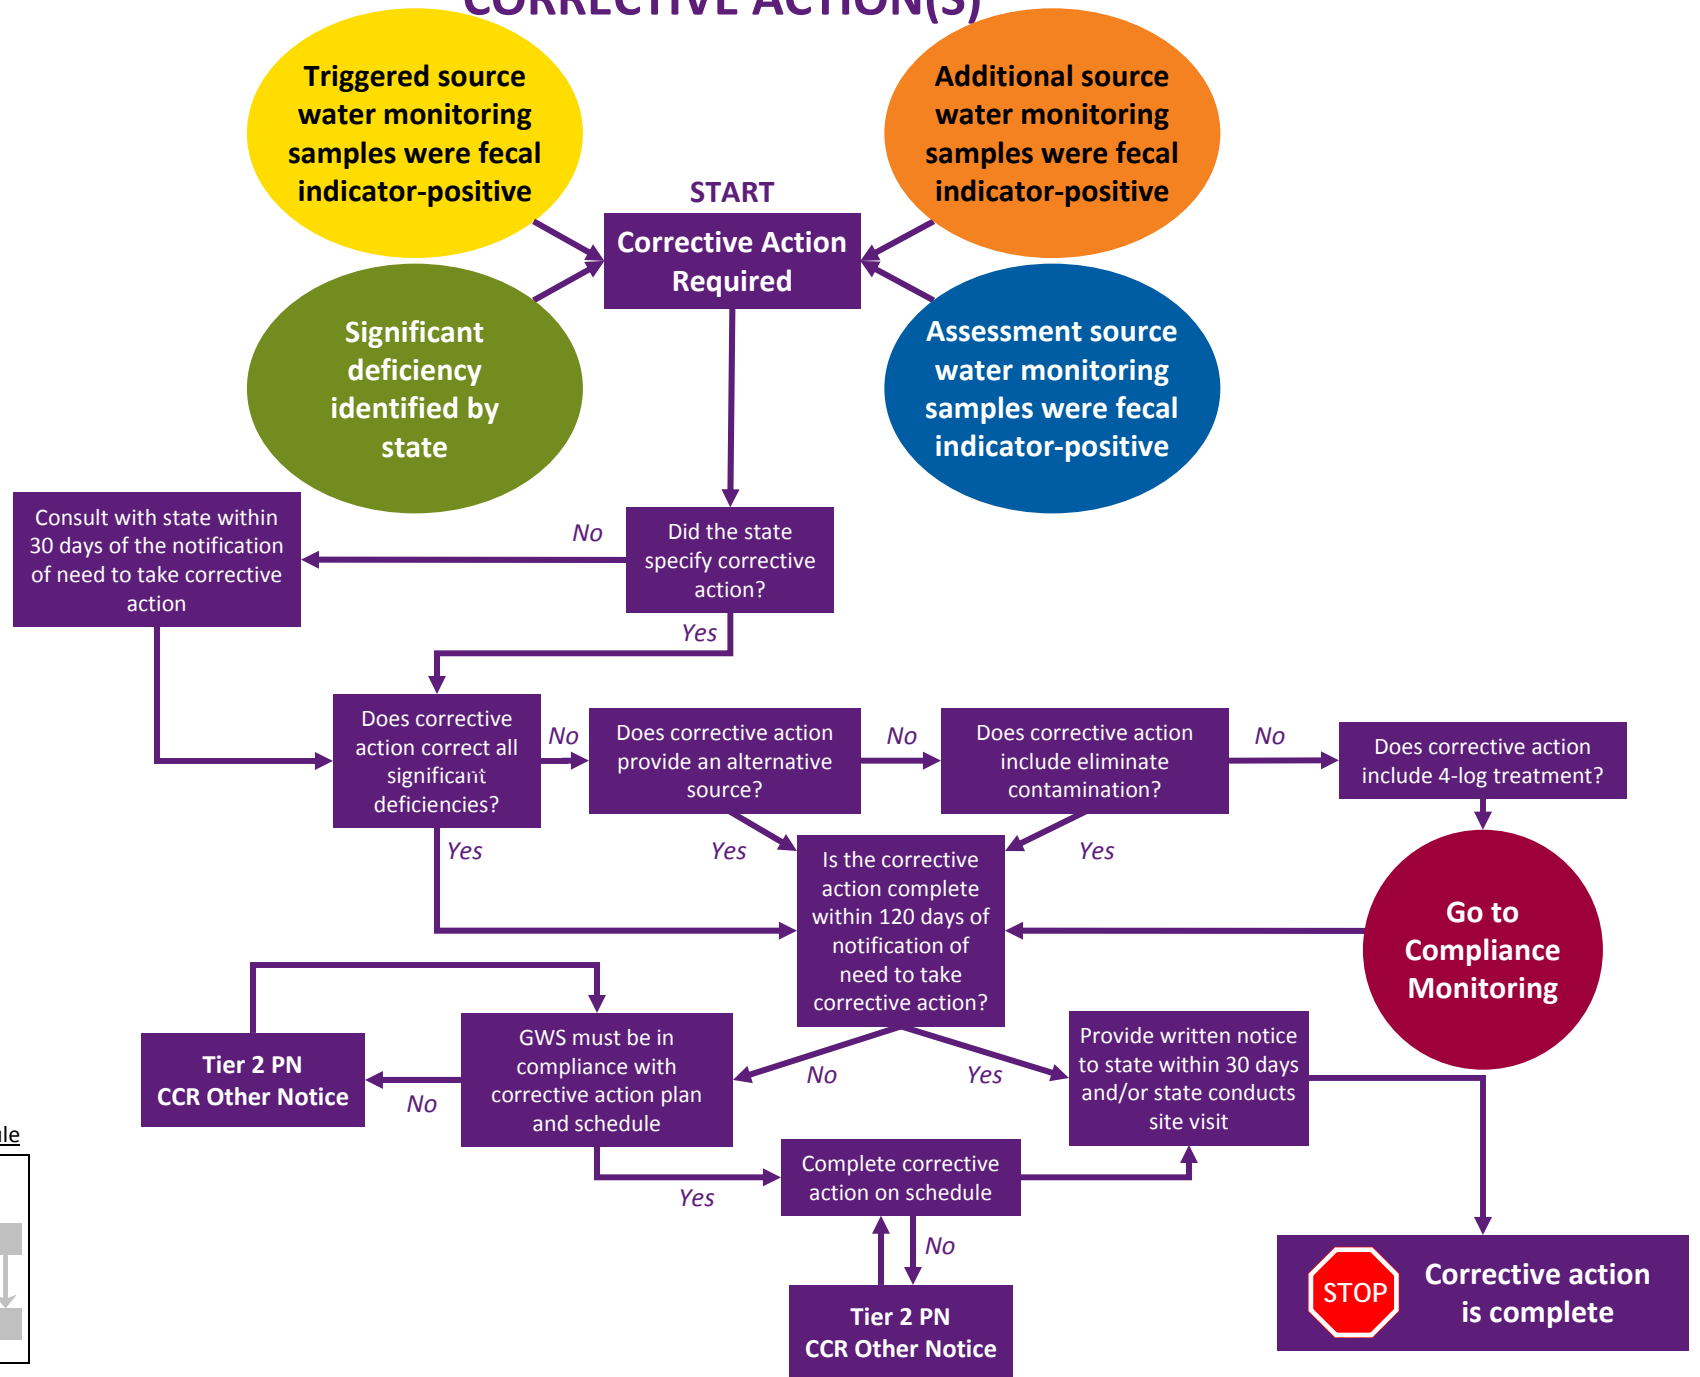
CORRECTIVE ACTION(S)

Triggered source water monitoring samples were fecal indicator-positive

Additional source water monitoring samples were fecal indicator-positive

START

Corrective Action Required

Significant deficiency identified by state

Assessment source water monitoring samples were fecal indicator-positive

Consult with state within 30 days of the notification of need to take corrective action

No

Did the state specify corrective action?

Yes

Does corrective action correct all significant deficiencies?

No

Does corrective action provide an alternative source?

No

Does corrective action include eliminate contamination?

No

Does corrective action include 4-log treatment?

Yes

Yes

Yes

Is the corrective action complete within 120 days of notification of need to take corrective action?

Go to Compliance Monitoring

Tier 2 PN CCR Other Notice

GWS must be in compliance with corrective action plan and schedule

No

No

Yes

Provide written notice to state within 30 days and/or state conducts site visit

Yes

Complete corrective action on schedule

No

Tier 2 PN CCR Other Notice

STOP

Corrective action is complete

le